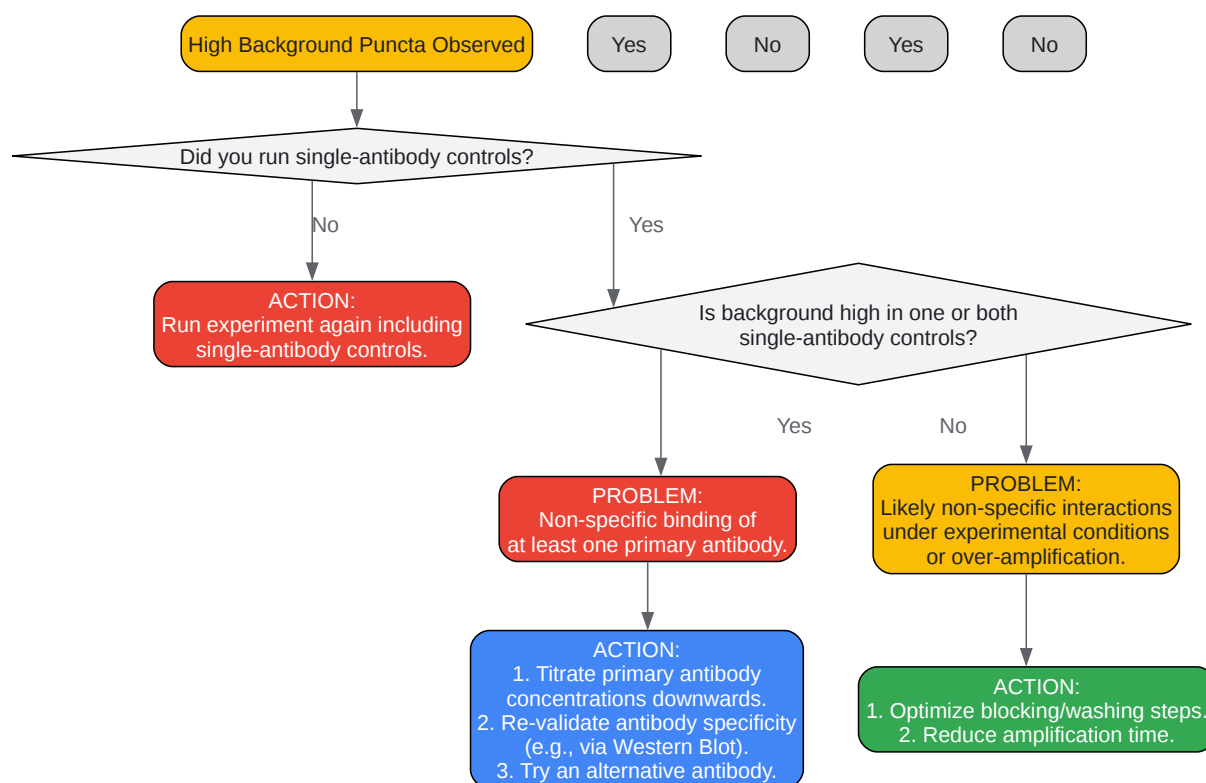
High Background Puncta Observed

Yes

No

Yes

No

Did you run single-antibody controls?

No

Yes

ACTION:
Run experiment again including single-antibody controls.

Is background high in one or both single-antibody controls?

Yes

No

PROBLEM:
Non-specific binding of at least one primary antibody.

PROBLEM:
Likely non-specific interactions under experimental conditions or over-amplification.

ACTION:
1. Titrate primary antibody concentrations downwards.
2. Re-validate antibody specificity (e.g., via Western Blot).
3. Try an alternative antibody.

ACTION:
1. Optimize blocking/washing steps.
2. Reduce amplification time.